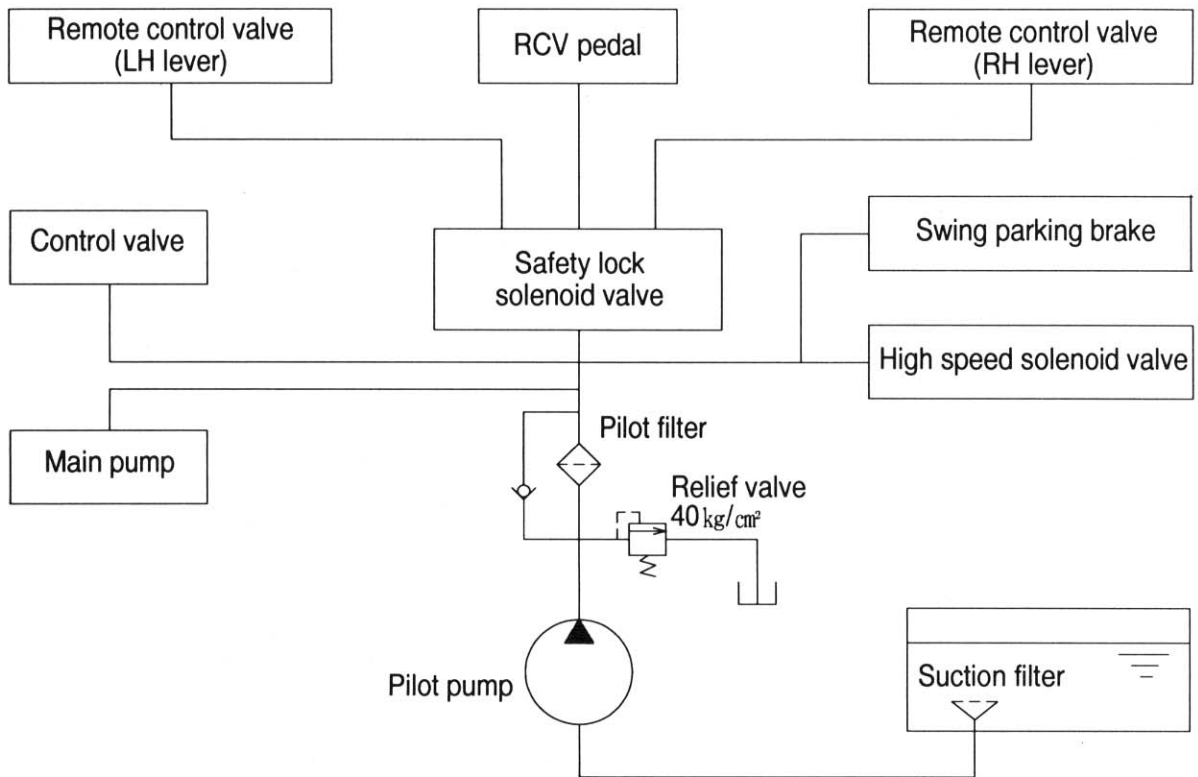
Remote control valve (LH lever)

RCV pedal

Remote control valve (RH lever)

Control valve

Safety lock solenoid valve

Swing parking brake

High speed solenoid valve

Main pump

Pilot filter

Relief valve
40 kg/㎠

Pilot pump

Suction filter